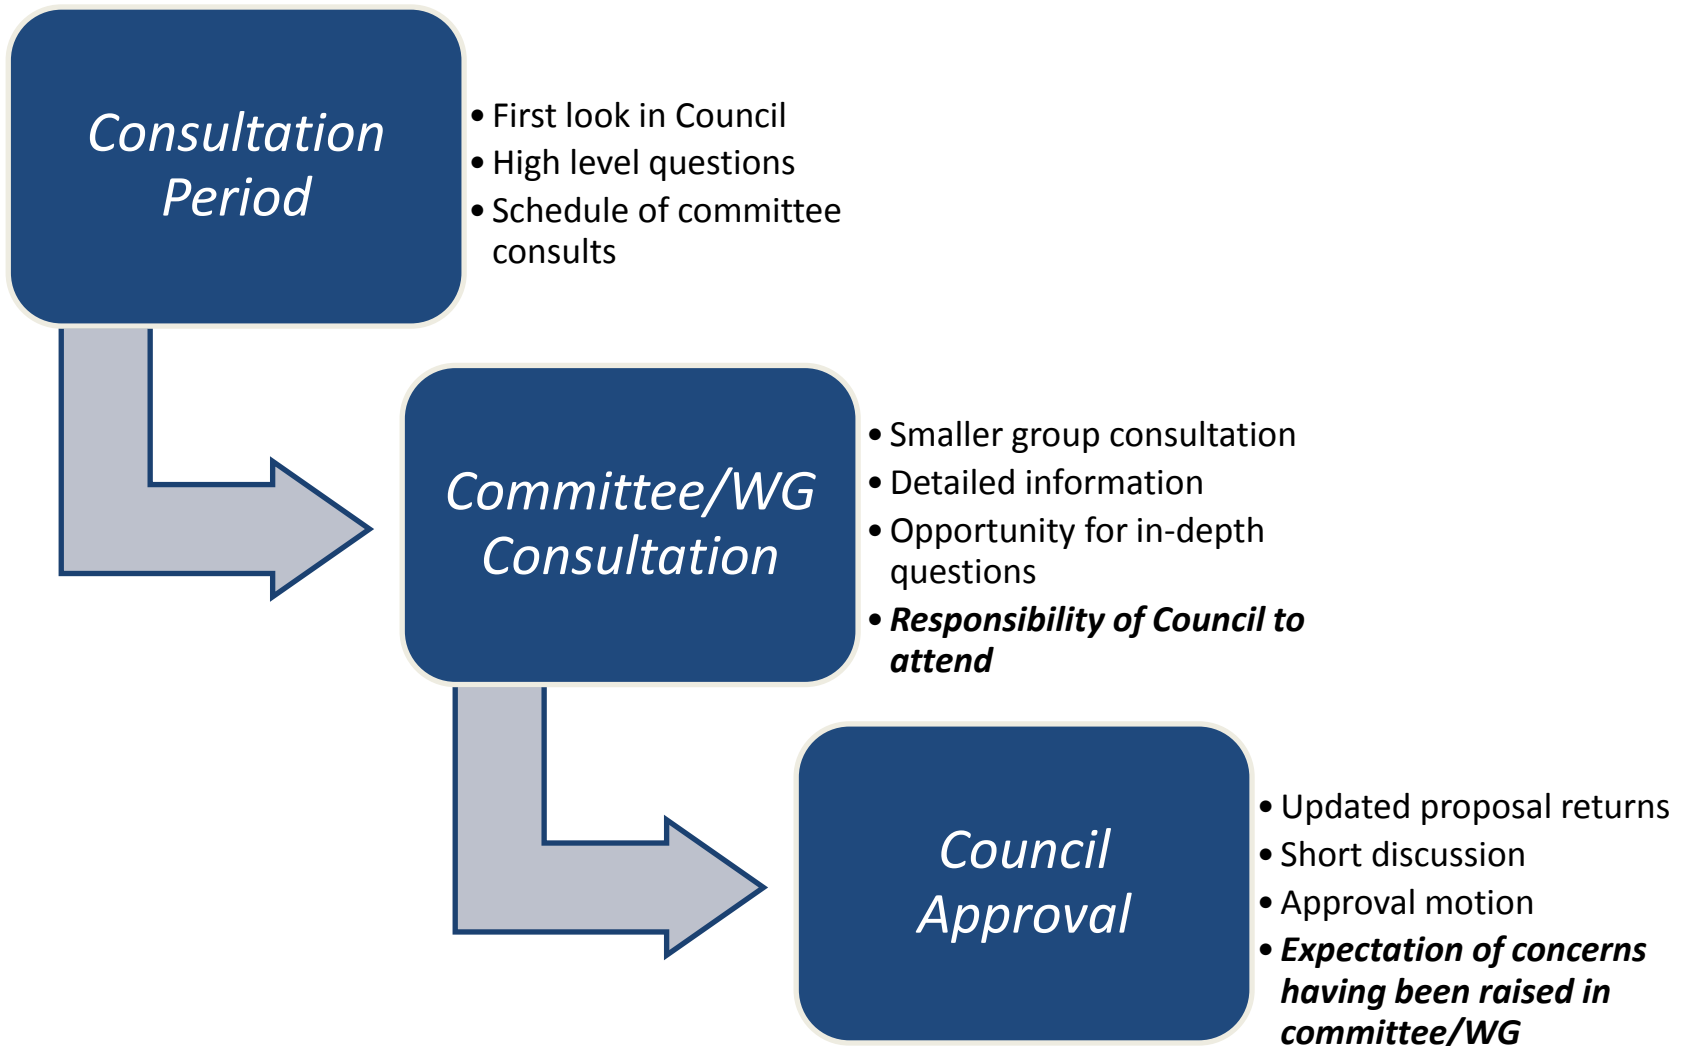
Consultation Period

- First look in Council
- High level questions
- Schedule of committee consults

Committee/WG Consultation

- Smaller group consultation
- Detailed information
- Opportunity for in-depth questions
- ***Responsibility of Council to attend***

Council Approval

- Updated proposal returns
- Short discussion
- Approval motion
- ***Expectation of concerns having been raised in committee/WG***